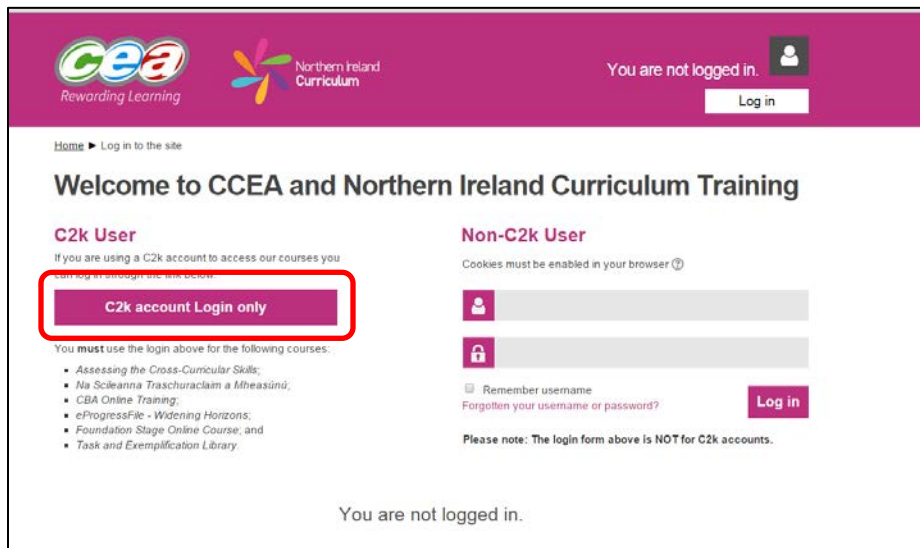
cea
Rewarding Learning

Northern Ireland Curriculum

You are not logged in.

Log in

Home ► Log in to the site

Welcome to CCEA and Northern Ireland Curriculum Training

C2k User

If you are using a C2k account to access our courses you can log in through the link below.

C2k account Login only

You **must** use the login above for the following courses:

- Assessing the Cross-Curricular Skills;
- Na Scileanna Traschuraclaim a Mheasúnú;
- CBA Online Training;
- eProgressFile - Widening Horizons;
- Foundation Stage Online Course; and
- Task and Exemplification Library.

Non-C2k User

Cookies must be enabled in your browser

Remember username

Forgotten your username or password?

Log in

Please note: The login form above is NOT for C2k accounts.

You are not logged in.